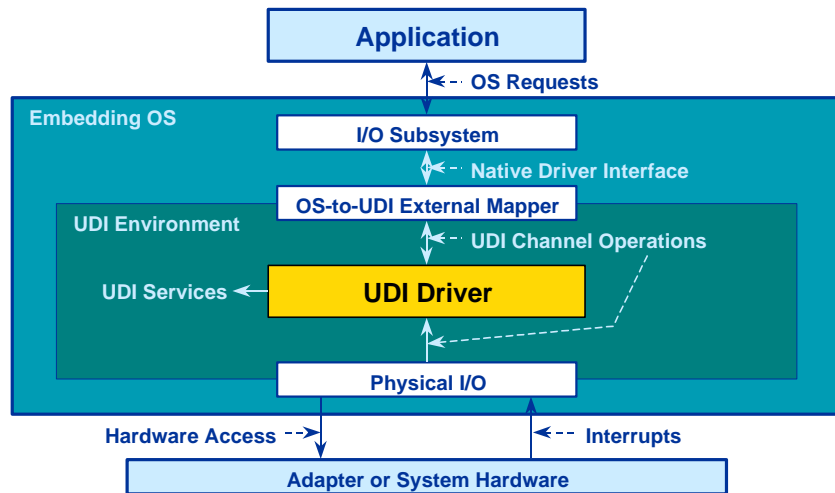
Application

OS Requests

Embedding OS

I/O Subsystem

Native Driver Interface

OS-to-UDI External Mapper

UDI Environment

UDI Channel Operations

UDI Services

UDI Driver

Physical I/O

Hardware Access

Interrupts

Adapter or System Hardware